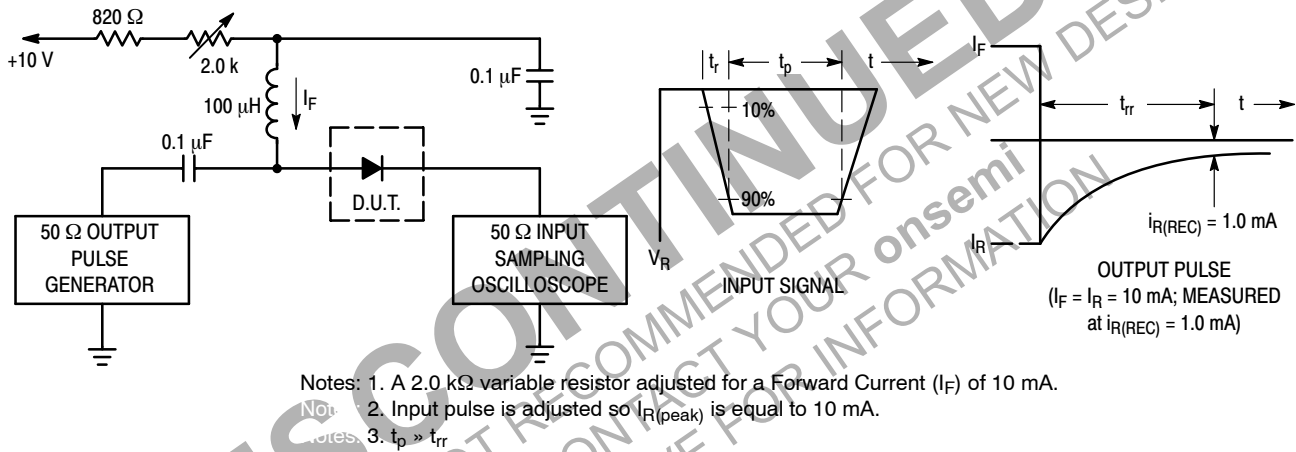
820 Ω

+10 V

2.0 k

100 μH

$I_F$

0.1 μF

0.1 μF

D.U.T.

50 Ω OUTPUT PULSE GENERATOR

50 Ω INPUT SAMPLING OSCILLOSCOPE

$t_r$ $t_p$ t

10%

90%

$V_R$

INPUT SIGNAL

$I_F$

$t_{rr}$ t

$i_{R(REC)}$ = 1.0 mA

$I_R$

OUTPUT PULSE ($I_F = I_R$ = 10 mA; MEASURED at $i_{R(REC)}$ = 1.0 mA)

DISCONTINUED

NOT RECOMMENDED FOR NEW DESIGN

CONTACT YOUR onsemi

REPRESENTATIVE FOR INFORMATION

Notes: 1. A 2.0 kΩ variable resistor adjusted for a Forward Current ($I_F$) of 10 mA.

Notes: 2. Input pulse is adjusted so $I_{R(peak)}$ is equal to 10 mA.

Notes: 3. $t_p$ » $t_{rr}$